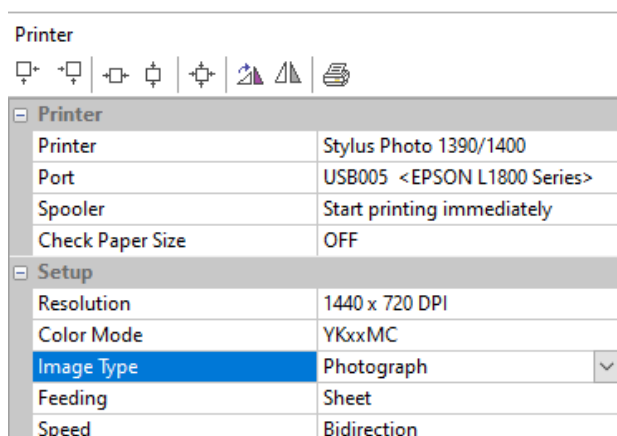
Printer

⊟ Printer

| | |
|---|---|
| Printer | Stylus Photo 1390/1400 |
| Port | USB005 <EPSON L1800 Series> |
| Spooler | Start printing immediately |
| Check Paper Size | OFF |

⊟ Setup

| | |
|---|---|
| Resolution | 1440 x 720 DPI |
| Color Mode | YKxxMC |
| Image Type | Photograph |
| Feeding | Sheet |
| Speed | Bidirection |